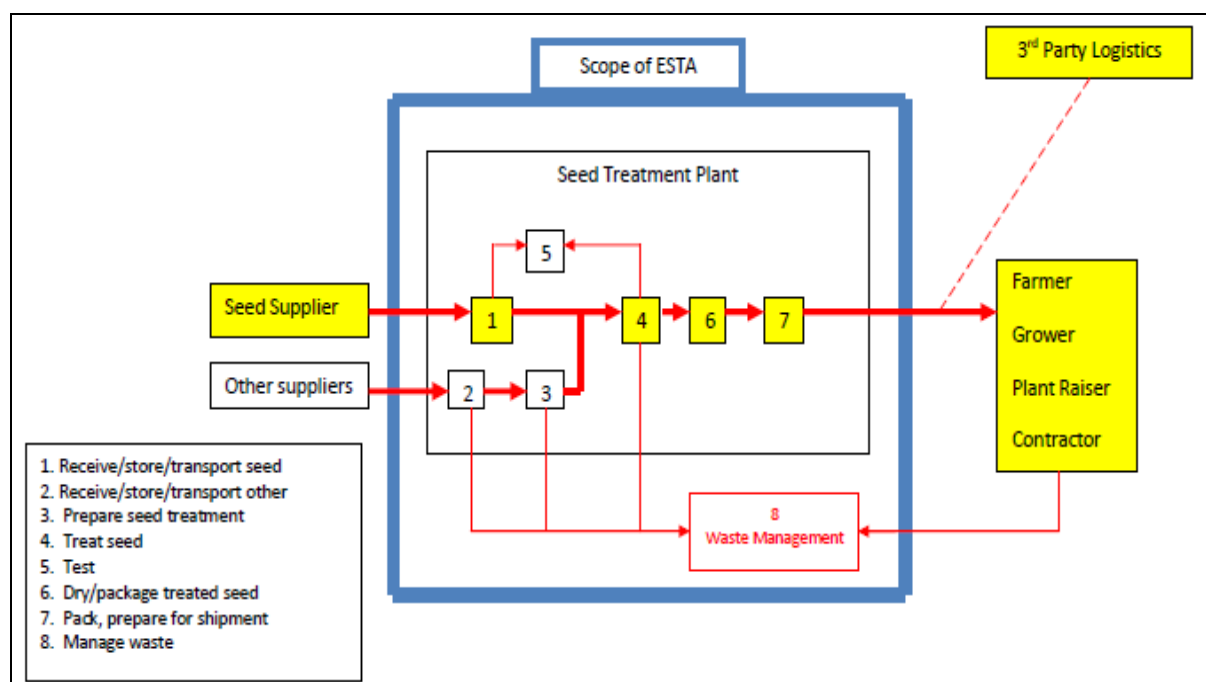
Scope of ESTA

3$^{rd}$ Party Logistics

Seed Treatment Plant

5

Seed Supplier

1

4

6

7

Other suppliers

2

3

Farmer

Grower

Plant Raiser

Contractor

8
Waste Management

1. Receive/store/transport seed
2. Receive/store/transport other
3. Prepare seed treatment
4. Treat seed
5. Test
6. Dry/package treated seed
7. Pack, prepare for shipment
8. Manage waste